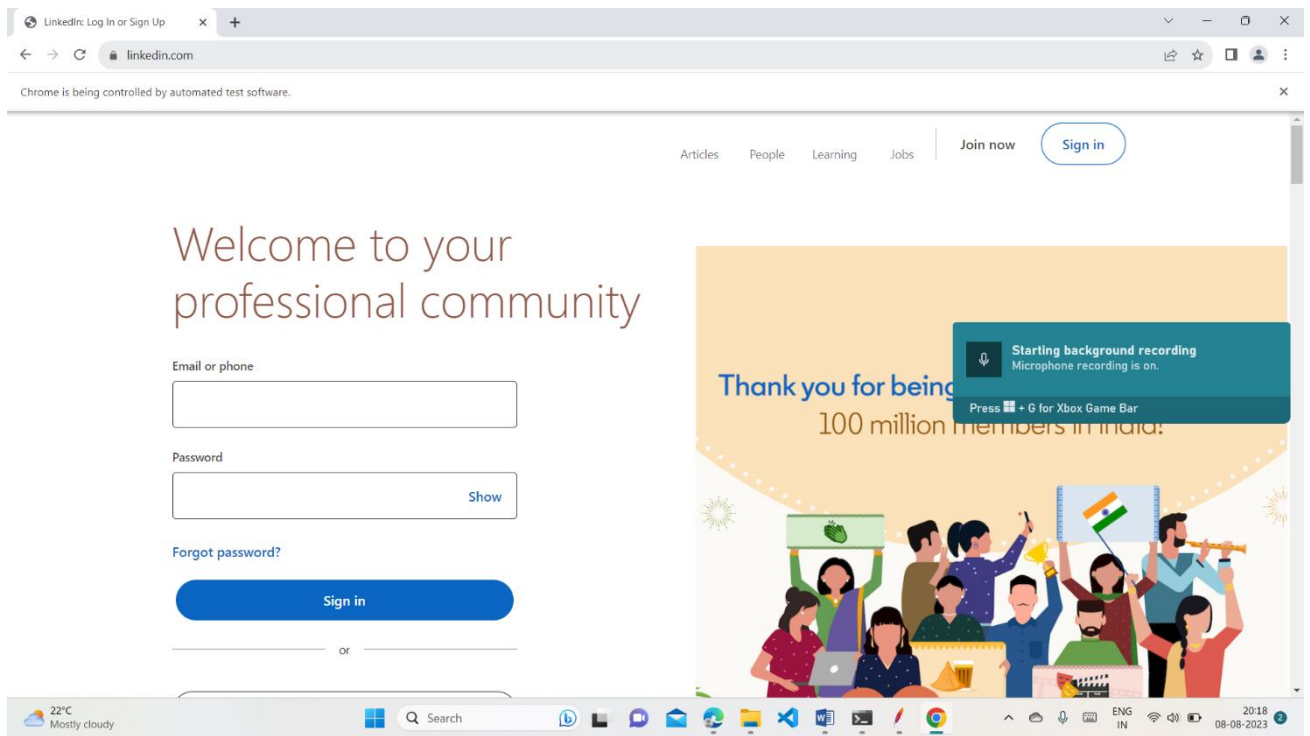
LinkedIn: Log In or Sign Up

linkedin.com

Chrome is being controlled by automated test software.

Articles People Learning Jobs Join now Sign in

Welcome to your professional community

Email or phone

Password

Show

Forgot password?

Sign in

or

Thank you for being

100 million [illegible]

Starting background recording
Microphone recording is on.

Press ⊞ + G for Xbox Game Bar

22°C
Mostly cloudy

Search

ENG
IN

20:18
08-08-2023

2